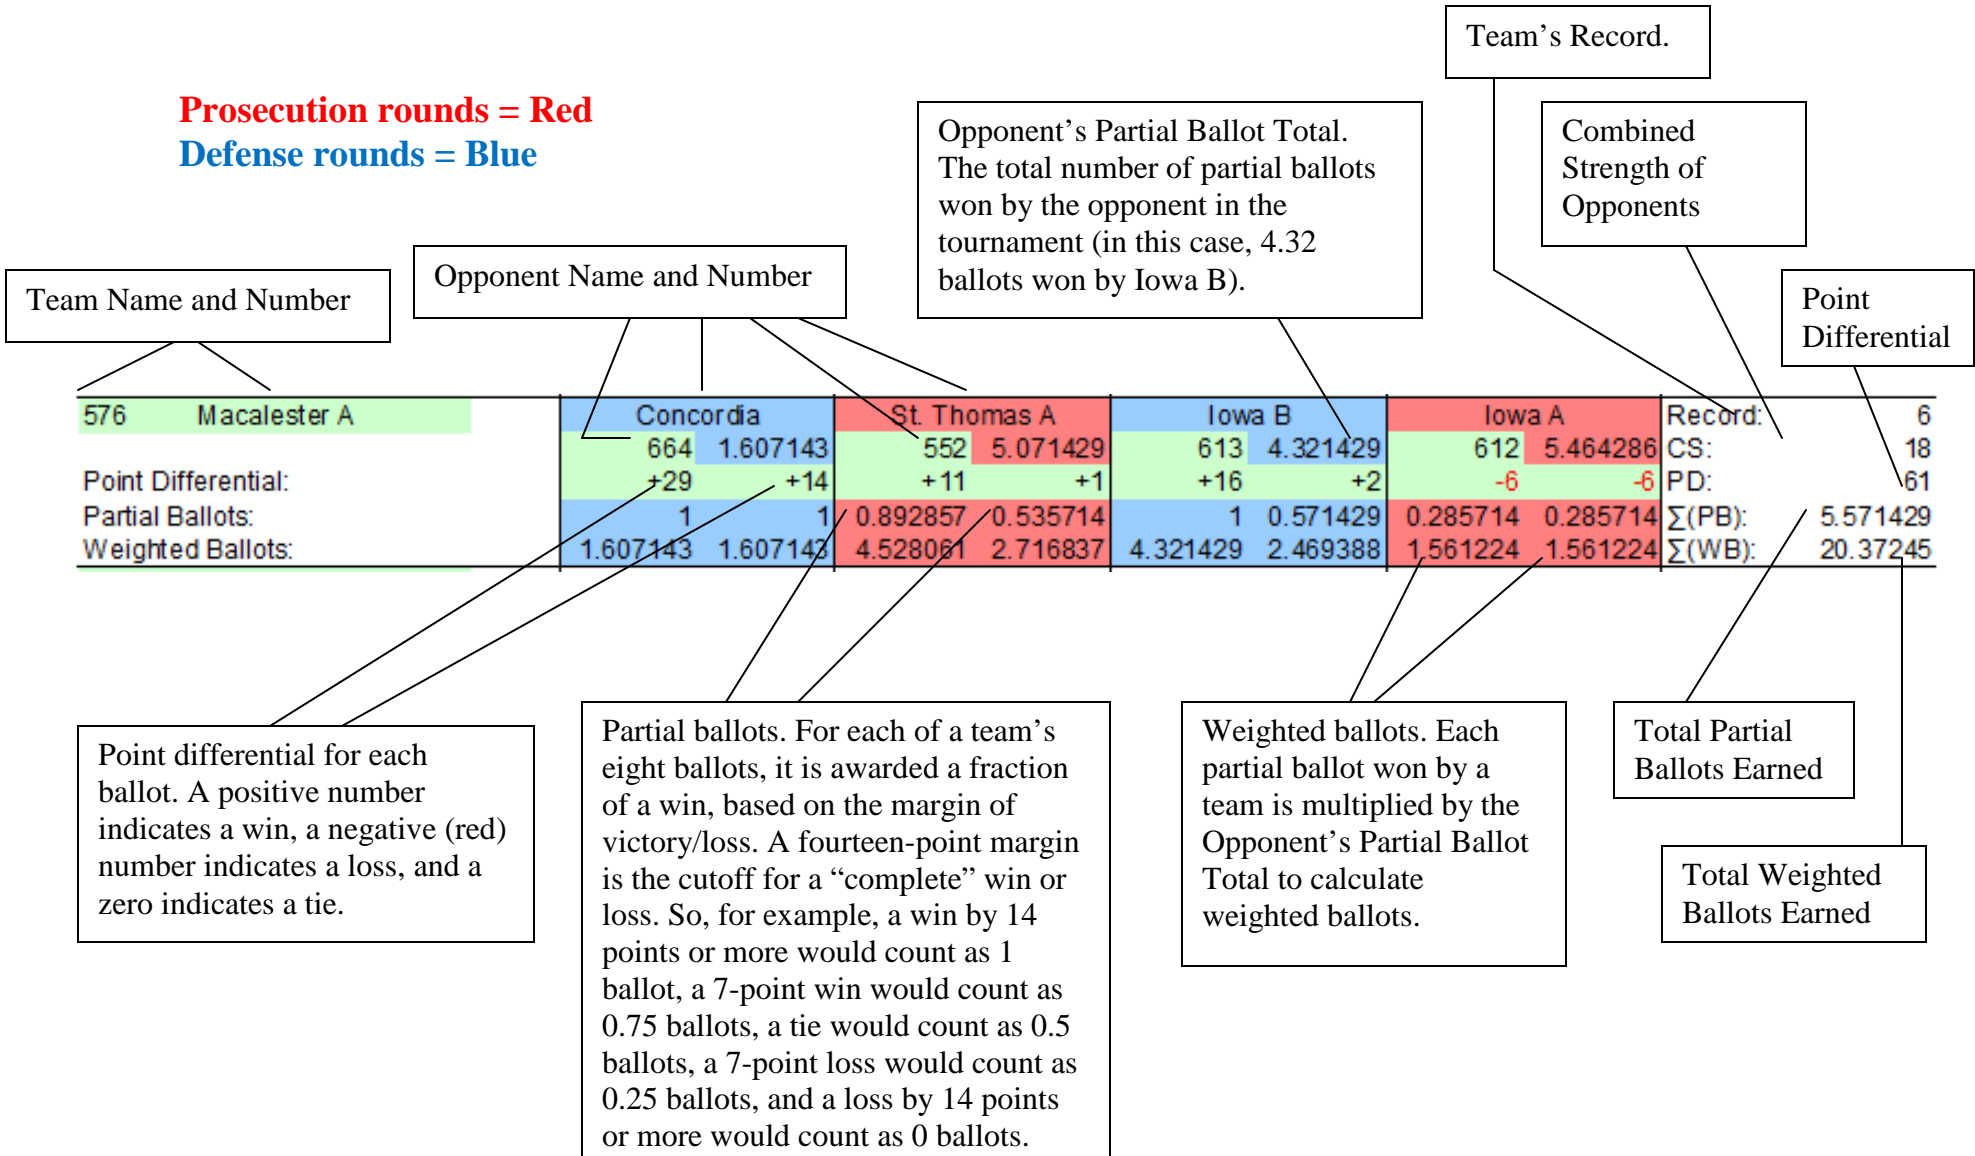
Team's Record.

Prosecution rounds = Red
Defense rounds = Blue

Opponent's Partial Ballot Total. The total number of partial ballots won by the opponent in the tournament (in this case, 4.32 ballots won by Iowa B).

Combined Strength of Opponents

Team Name and Number

Opponent Name and Number

Point Differential

| 576 Macalester A | Concordia | | St. Thomas A | | Iowa B | | Iowa A | | Record: | 6 |
|---|---|---|---|---|---|---|---|---|---|---|
| | 664 | 1.607143 | 552 | 5.071429 | 613 | 4.321429 | 612 | 5.464286 | CS: | 18 |
| Point Differential: | +29 | +14 | +11 | +1 | +16 | +2 | -6 | -6 | PD: | 61 |
| Partial Ballots: | 1 | 1 | 0.892857 | 0.535714 | 1 | 0.571429 | 0.285714 | 0.285714 | ∑(PB): | 5.571429 |
| Weighted Ballots: | 1.607143 | 1.607143 | 4.528061 | 2.716837 | 4.321429 | 2.469388 | 1.561224 | 1.561224 | ∑(WB): | 20.37245 |

Point differential for each ballot. A positive number indicates a win, a negative (red) number indicates a loss, and a zero indicates a tie.

Partial ballots. For each of a team's eight ballots, it is awarded a fraction of a win, based on the margin of victory/loss. A fourteen-point margin is the cutoff for a "complete" win or loss. So, for example, a win by 14 points or more would count as 1 ballot, a 7-point win would count as 0.75 ballots, a tie would count as 0.5 ballots, a 7-point loss would count as 0.25 ballots, and a loss by 14 points or more would count as 0 ballots.

Weighted ballots. Each partial ballot won by a team is multiplied by the Opponent's Partial Ballot Total to calculate weighted ballots.

Total Partial Ballots Earned

Total Weighted Ballots Earned